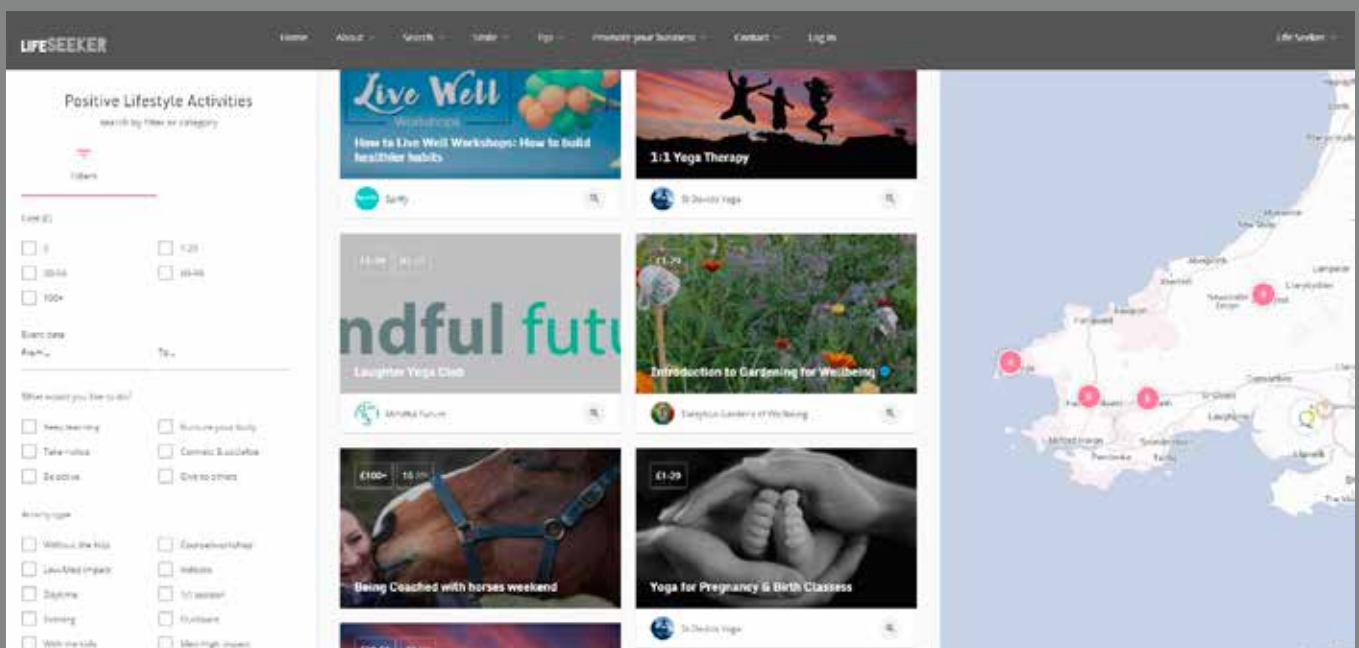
LIFESEEKER

Home About Search Strife Tips Promote your business Contact Log in

Life Seeker

Positive Lifestyle Activities

Search by filter or category

Filters

Cost (£)

0

1-29

30-59

60-99

100+

Event date

From...

To...

What would you like to do?

Keep learning

Nurture your body

Take notice

Connect & socialise

Be active

Give to others

Activity type

Without the kids

Course/workshop

Low/Med impact

Indoors

Daytime

1:1 session

Evening

Outdoors

With the kids

Med/High impact

Live Well

Workshops

How to Live Well Workshops: How to build healthier habits

Sanity

1:1 Yoga Therapy

St Davids Yoga

£1-29

ndful futu

Laughter Yoga Club

Mindful Future

£1-29

Introduction to Gardening for Wellbeing

Eucalyptus Gardens of Wellbeing

£100+

Being Coached with horses weekend

£1-29

Yoga for Pregnancy & Birth Classes

St Davids Yoga

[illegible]